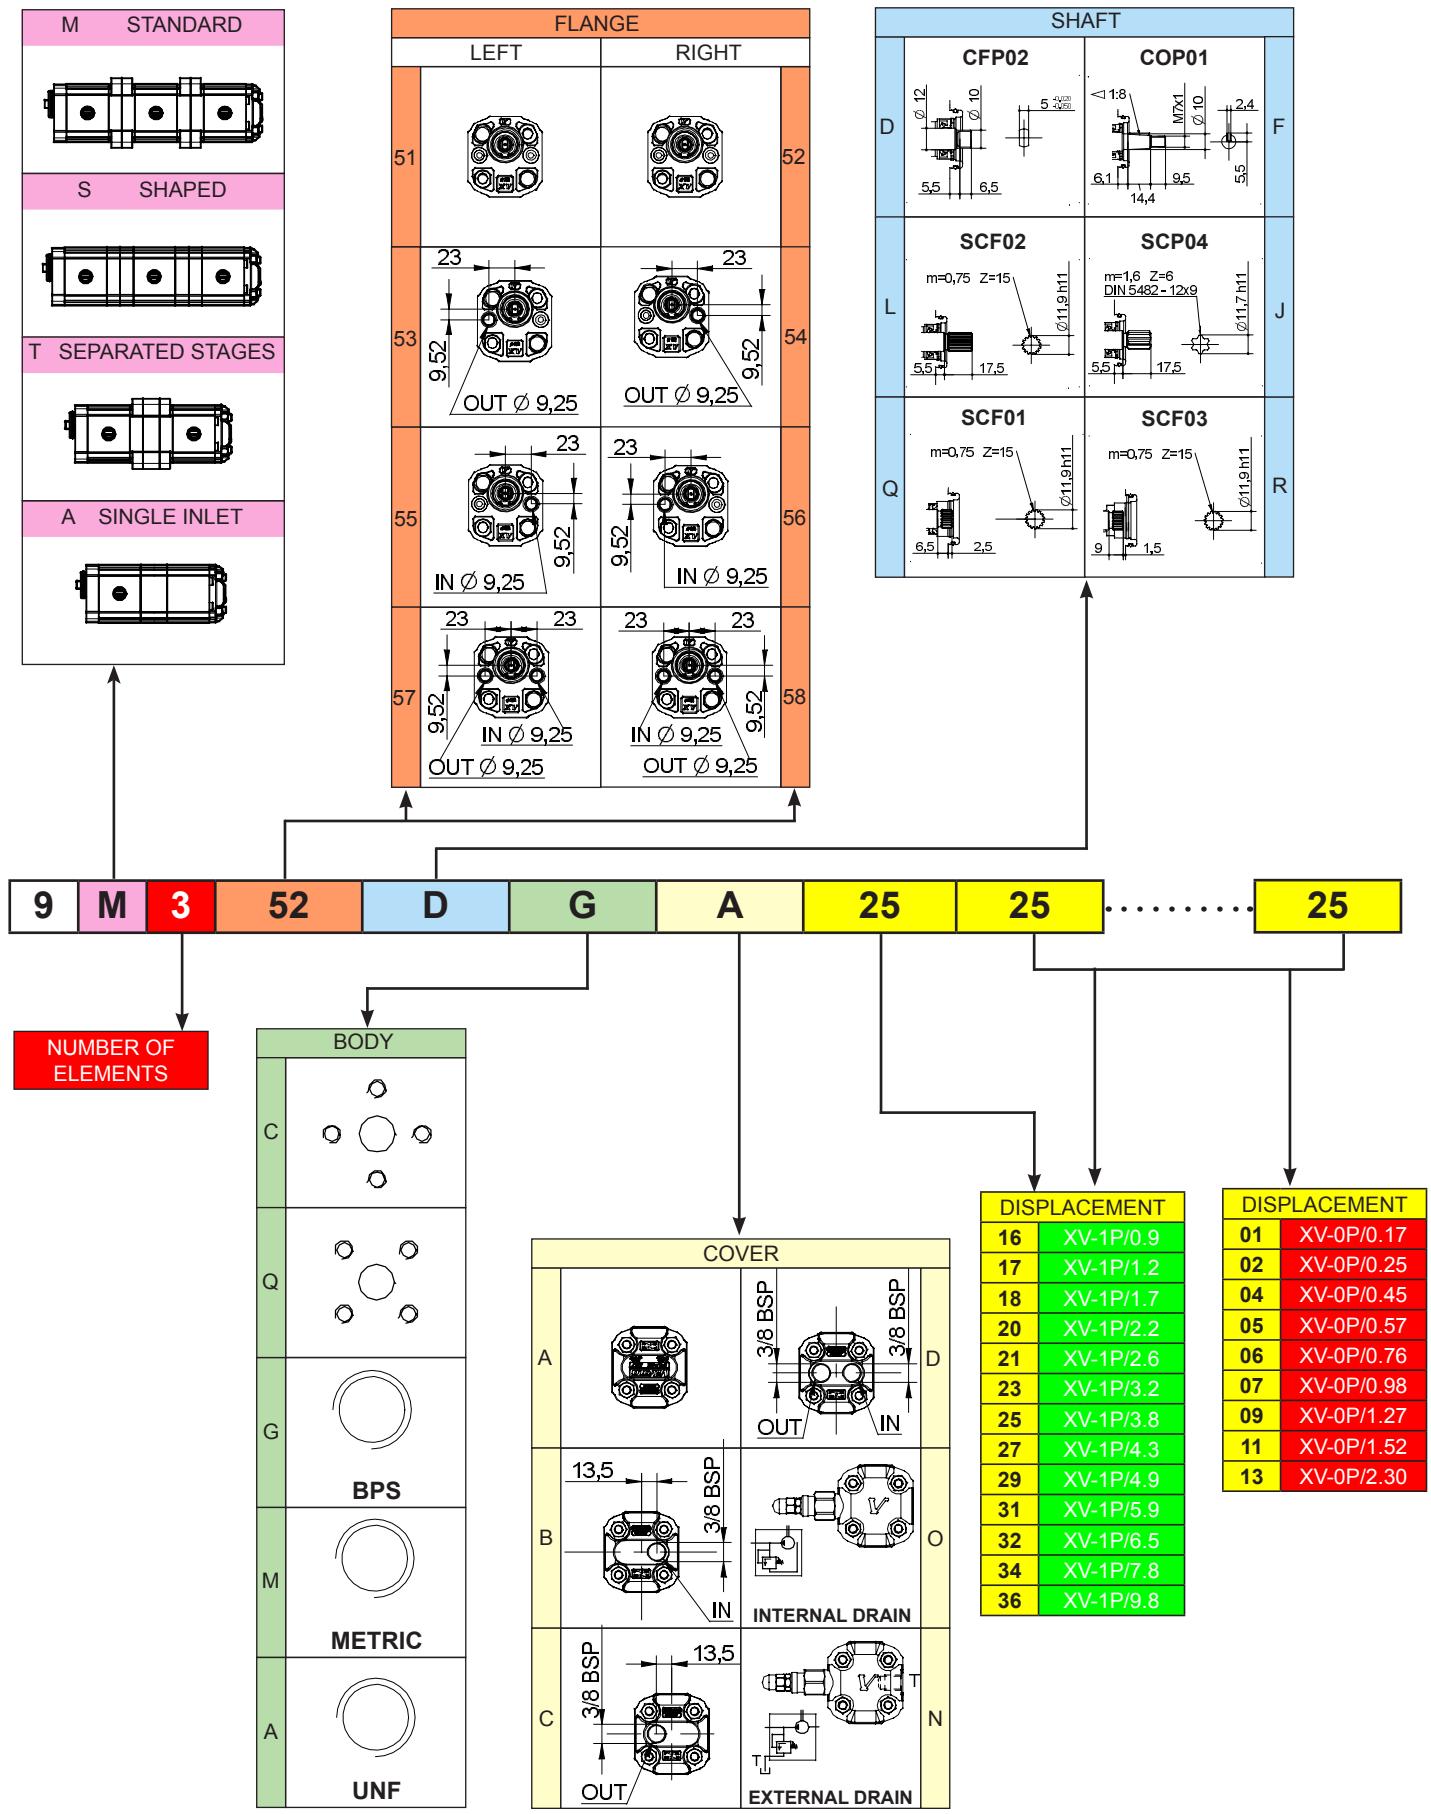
M STANDARD

S SHAPED

T SEPARATED STAGES

A SINGLE INLET

FLANGE

LEFT | RIGHT

51

52

53

23

9,52

OUT Ø 9,25

54

23

9,52

OUT Ø 9,25

55

23

9,52

IN Ø 9,25

56

23

9,52

IN Ø 9,25

57

23 23

9,52

IN Ø 9,25

OUT Ø 9,25

58

23 23

9,52

IN Ø 9,25

OUT Ø 9,25

SHAFT

D

CFP02

Ø 12 Ø 10

5

5,5 6,5

COP01

1:8

M7x1 Ø 10

2,4

6,1 9,5

14,4

5,5

F

L

SCF02

m=0,75 Z=15

Ø11,9 h11

5,5 17,5

SCP04

m=1,6 Z=6

DIN 5482 - 12x9

Ø11,7 h11

5,5 17,5

J

Q

SCF01

m=0,75 Z=15

Ø11,9 h11

6,5 2,5

SCF03

m=0,75 Z=15

Ø11,9 h11

9 1,5

R

| 9 | M | 3 | 52 | D | G | A | 25 | 25 | .......... | 25 |
|---|---|---|---|---|---|---|---|---|---|---|

NUMBER OF ELEMENTS

BODY

C

Q

G

BPS

M

METRIC

A

UNF

COVER

A

3/8 BSP 3/8 BSP

OUT IN

D

B

13,5

3/8 BSP

IN

INTERNAL DRAIN

O

C

3/8 BSP

13,5

OUT

T

EXTERNAL DRAIN

N

DISPLACEMENT

| 16 | XV-1P/0.9 |
|---|---|
| 17 | XV-1P/1.2 |
| 18 | XV-1P/1.7 |
| 20 | XV-1P/2.2 |
| 21 | XV-1P/2.6 |
| 23 | XV-1P/3.2 |
| 25 | XV-1P/3.8 |
| 27 | XV-1P/4.3 |
| 29 | XV-1P/4.9 |
| 31 | XV-1P/5.9 |
| 32 | XV-1P/6.5 |
| 34 | XV-1P/7.8 |
| 36 | XV-1P/9.8 |

DISPLACEMENT

| 01 | XV-0P/0.17 |
|---|---|
| 02 | XV-0P/0.25 |
| 04 | XV-0P/0.45 |
| 05 | XV-0P/0.57 |
| 06 | XV-0P/0.76 |
| 07 | XV-0P/0.98 |
| 09 | XV-0P/1.27 |
| 11 | XV-0P/1.52 |
| 13 | XV-0P/2.30 |